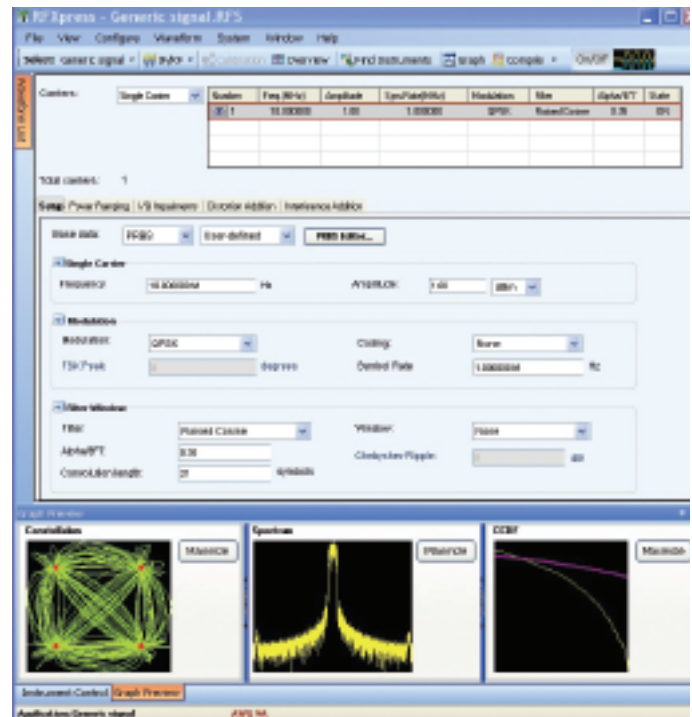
RFXpress - Generic signal.RFS

File View Configure Waveform System Window Help

Select: Generic signal | Style | Calibration | Overview | Find Instruments | Graph | Compile | On/Off

Waveform List

Carriers: Single Carrier

| Number | Freq (MHz) | Amplitude | Sym Rate (MHz) | Modulation | Filter | Alpha/BT | State |
|---|---|---|---|---|---|---|---|
| 1 | 10.000000 | 1.00 | 1.000000 | QPSK | Raised Cosine | 0.35 | ON |

Total carriers: 1

Setup | Power Ramping | I/Q Impairments | Distortion Addition | Interference Addition

Base data: PRBS | User-defined | PRBS Edited...

Single Carrier

Frequency: 10.000000M Hz

Amplitude: 1.00 dBm

Modulation

Modulation: QPSK

FSK Peak: degrees

Coding: None

Symbol Rate: 1.000000M Hz

Filter Window

Filter: Raised Cosine

Alpha/BT: 0.35

Convolution length: 21 symbols

Window: None

Chebyshev Ripple: dB

Graph Preview

Constellation | Maximize

Spectrum | Maximize

CCDF | Maximize

Instrument Control | Graph Preview

Application: Generic signal